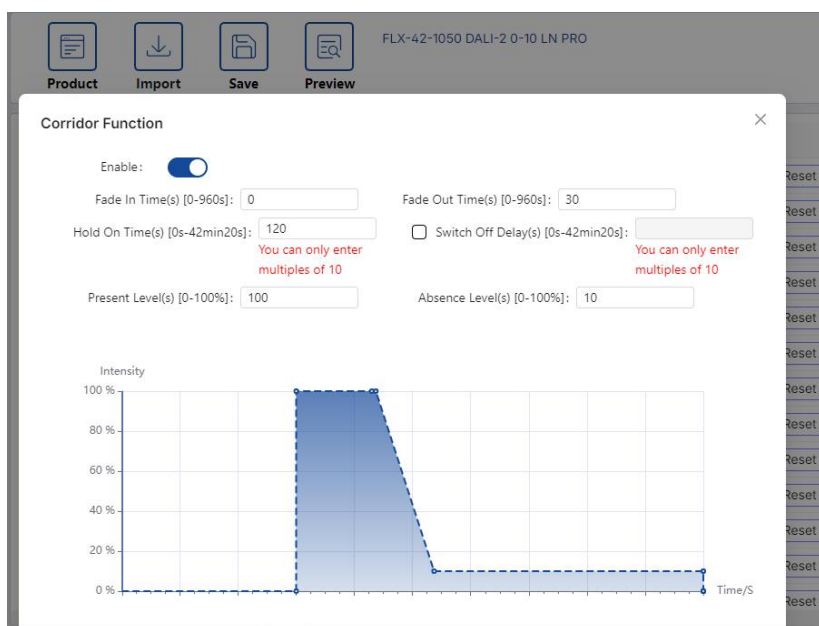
Product Import Save Preview

FLX-42-1050 DALI-2 0-10 LN PRO

Corridor Function

×

Enable:

Fade In Time(s) [0-960s]: 0

Fade Out Time(s) [0-960s]: 30

Hold On Time(s) [0s-42min20s]: 120
You can only enter multiples of 10

Switch Off Delay(s) [0s-42min20s]:
You can only enter multiples of 10

Present Level(s) [0-100%]: 100

Absence Level(s) [0-100%]: 10

Intensity

100 %
80 %
60 %
40 %
20 %
0 %

Time/S

Reset
Reset
Reset
Reset
Reset
Reset
Reset
Reset
Reset
Reset
Reset
Reset
Reset